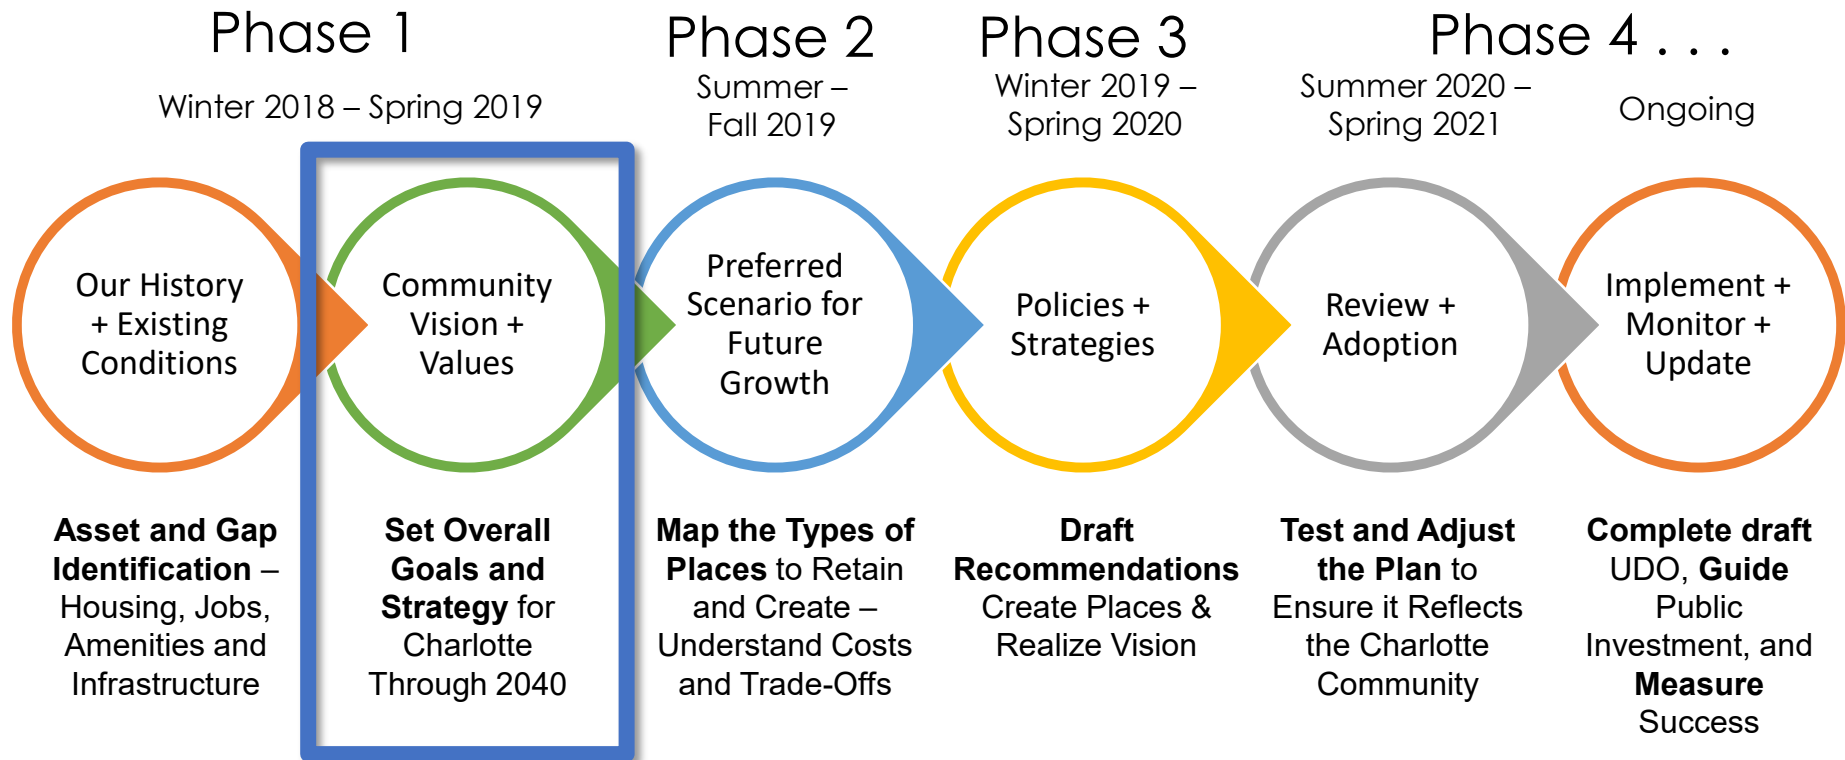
Phase 1

Winter 2018 – Spring 2019

Phase 2

Summer – Fall 2019

Phase 3

Winter 2019 – Spring 2020

Summer 2020 – Spring 2021

Phase 4 . . .

Ongoing

Our History + Existing Conditions

Community Vision + Values

Preferred Scenario for Future Growth

Policies + Strategies

Review + Adoption

Implement + Monitor + Update

**Asset and Gap Identification** – Housing, Jobs, Amenities and Infrastructure

**Set Overall Goals and Strategy** for Charlotte Through 2040

**Map the Types of Places** to Retain and Create – Understand Costs and Trade-Offs

**Draft Recommendations** Create Places & Realize Vision

**Test and Adjust the Plan** to Ensure it Reflects the Charlotte Community

**Complete draft** UDO, **Guide** Public Investment, and **Measure** Success